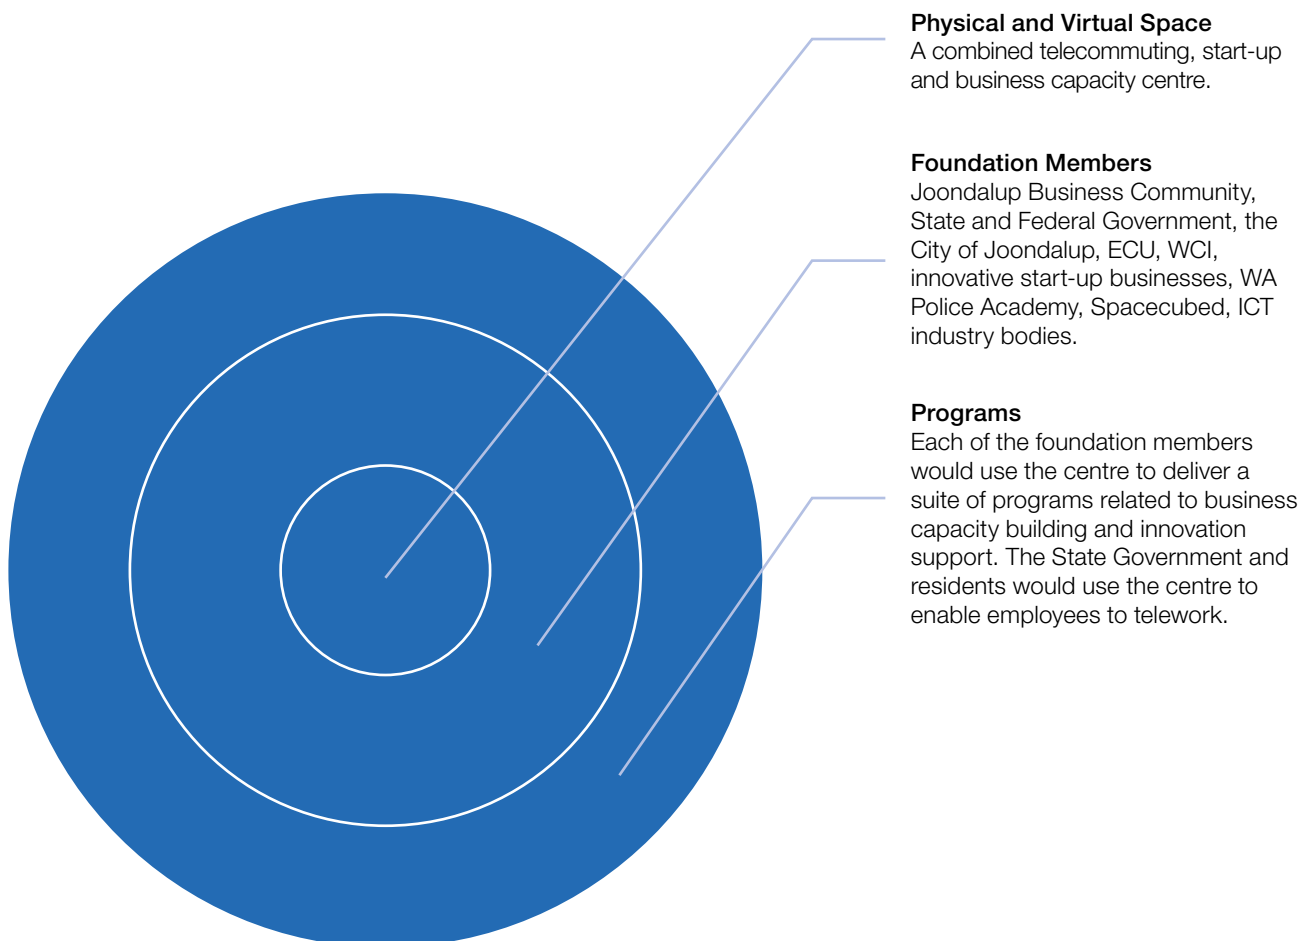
Physical and Virtual Space
A combined telecommuting, start-up and business capacity centre.

Foundation Members
Joondalup Business Community, State and Federal Government, the City of Joondalup, ECU, WCI, innovative start-up businesses, WA Police Academy, Spacecubed, ICT industry bodies.

Programs
Each of the foundation members would use the centre to deliver a suite of programs related to business capacity building and innovation support. The State Government and residents would use the centre to enable employees to telework.